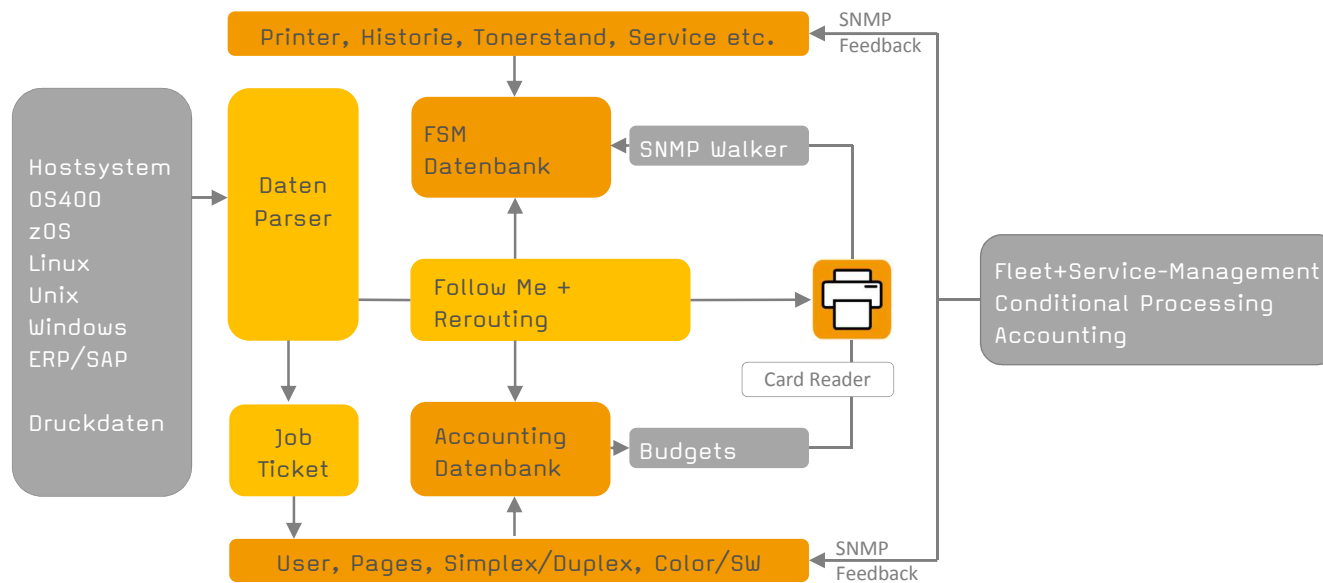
Printer, Historie, Tonerstand, Service etc.

SNMP Feedback

Hostsystem
OS400
zOS
Linux
Unix
Windows
ERP/SAP

Druckdaten

Daten Parser

FSM Datenbank

SNMP Walker

Follow Me + Rerouting

Fleet+Service-Management
Conditional Processing
Accounting

Card Reader

Job Ticket

Accounting Datenbank

Budgets

User, Pages, Simplex/Duplex, Color/SW

SNMP Feedback